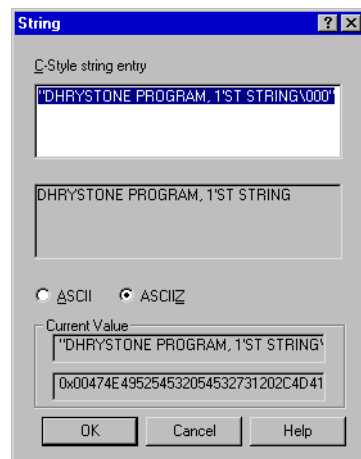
String

C-Style string entry

"DHRYSTONE PROGRAM, 1'ST STRING\000"

DHRYSTONE PROGRAM, 1'ST STRING

ASCII ASCIIZ

Current Value

"DHRYSTONE PROGRAM, 1'ST STRING\

0x00474E4952545320545327312022C4D41

OK Cancel Help